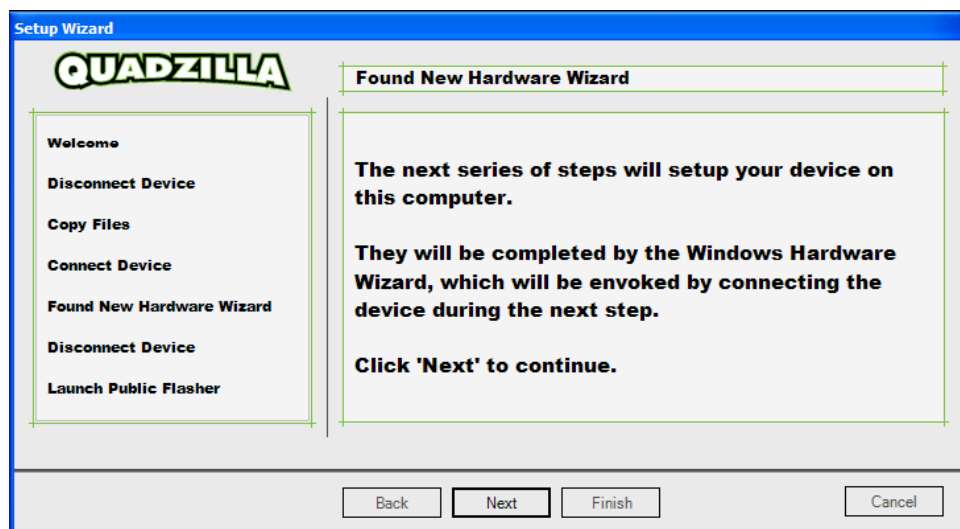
Setup Wizard

QUADZILLA

Found New Hardware Wizard

Welcome

Disconnect Device

Copy Files

Connect Device

Found New Hardware Wizard

Disconnect Device

Launch Public Flasher

The next series of steps will setup your device on this computer.

They will be completed by the Windows Hardware Wizard, which will be envoked by connecting the device during the next step.

Click 'Next' to continue.

Back

Next

Finish

Cancel